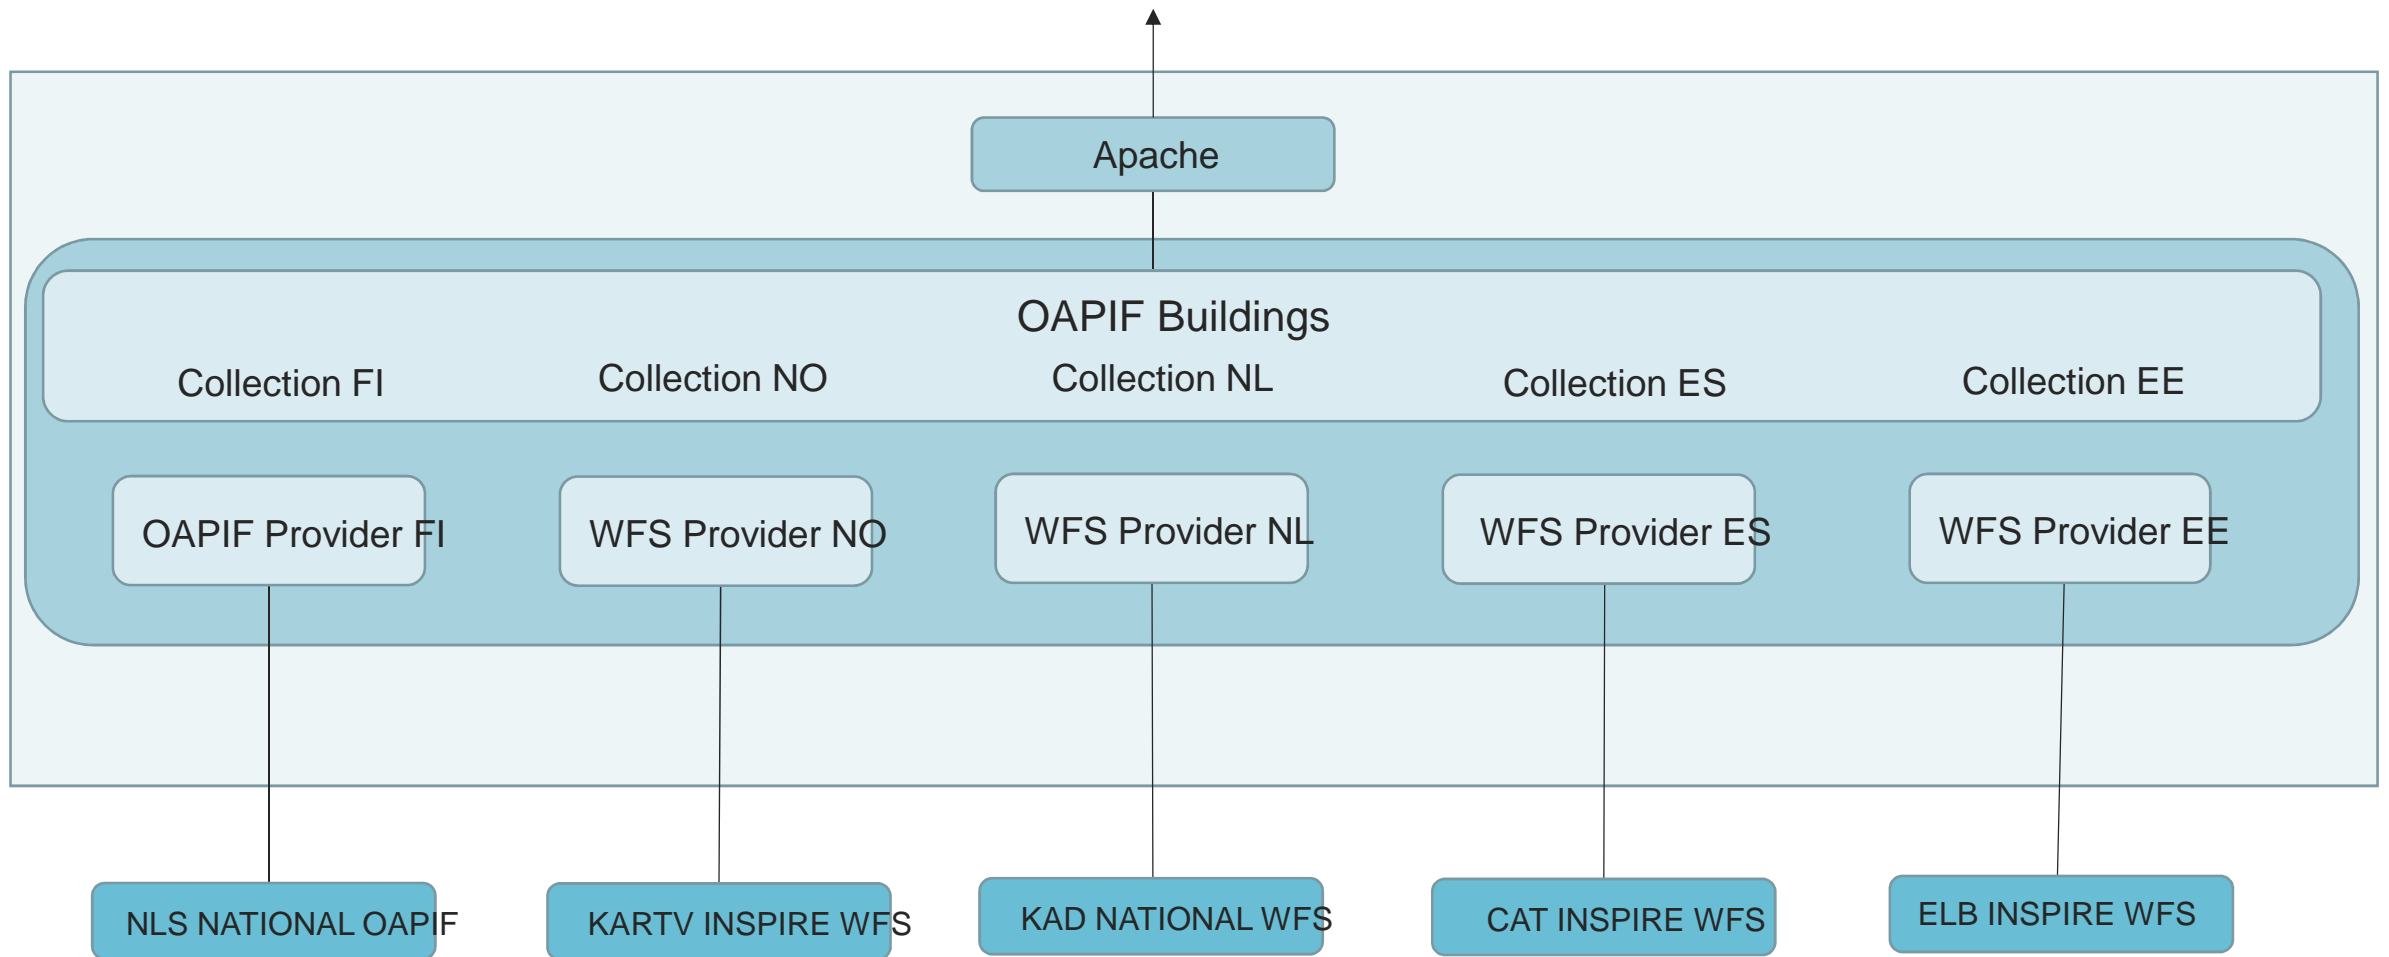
Apache

OAPIF Buildings

Collection FI

Collection NO

Collection NL

Collection ES

Collection EE

OAPIF Provider FI

WFS Provider NO

WFS Provider NL

WFS Provider ES

WFS Provider EE

NLS NATIONAL OAPIF

KARTV INSPIRE WFS

KAD NATIONAL WFS

CAT INSPIRE WFS

ELB INSPIRE WFS